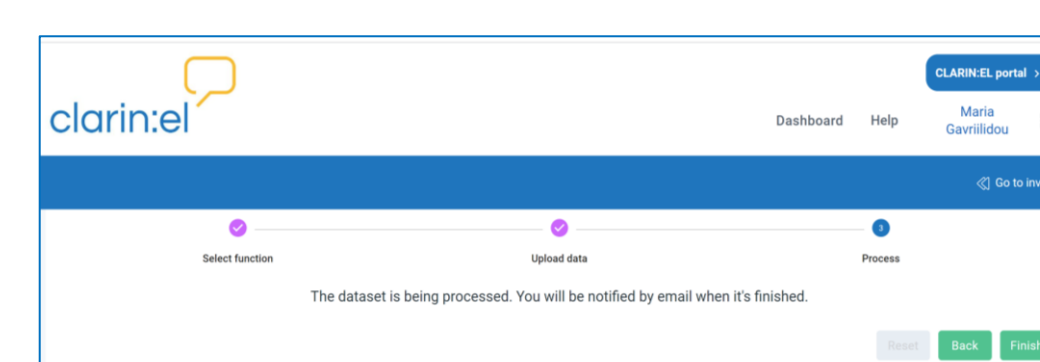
clarin:el

CLARIN:EL portal >

Dashboard Help Maria Gavriilidou

Go to inv

Select function

Upload data

3

Process

The dataset is being processed. You will be notified by email when it's finished.

Reset Back Finish